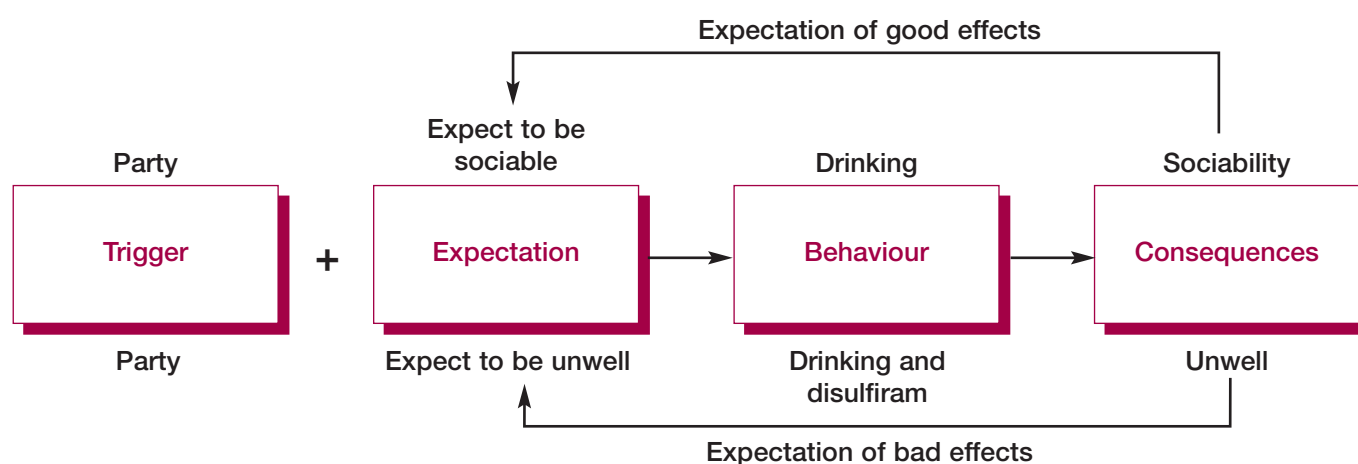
Expectation of good effects

Expect to be sociable

Party

Trigger

+

Expectation

Drinking

Behaviour

Sociability

Consequences

Party

Expect to be unwell

Drinking and disulfiram

Unwell

Expectation of bad effects